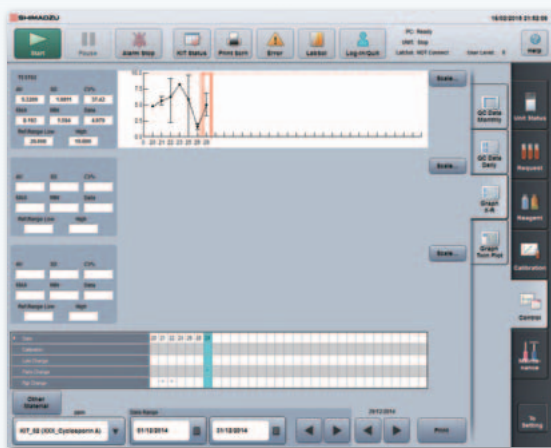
SHIMADZU

15/02/2014 21:52:05

Start

Pause

Alarm Stop

KIT Status

Print Scrn

Error

Labbox

Log-in/Quit

PC: Ready
ANK: Stop
Labbox: NOT Connect

User Level: 9

Help

TCYC1

AV
SD
CV%
5.2286
1.8377
37.42
Mini
MAX
Data
0.161
5.564
4.879
Ref.Range Low
High
20.000
10.000

Scale...

QC Data Monthly

QC Data Daily

Graph X-R

Graph Twin Plot

Unit Status

Request

Reagent

Calibration

Control

Service

Setting

AV
SD
CV%
Mini
MAX
Data
Ref.Range Low
High

Scale...

AV
SD
CV%
Mini
MAX
Data
Ref.Range Low
High

Scale...

Date
Calibration
Lot Change
Parts Change
Tip Change

Other Material

KIT_02 (XXX_Cyclosporin A)

Date Range

01/12/2014

31/12/2014

20/12/2014

Print